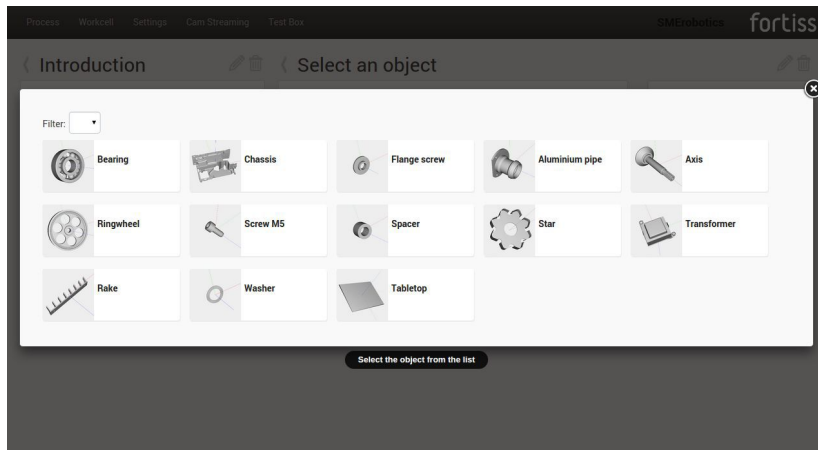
Process Workcell Settings Cam Streaming Test Box

SMErobotics fortiss

Introduction

Select an object

Filter:

Bearing

Chassis

Flange screw

Aluminium pipe

Axis

Ringwheel

Screw M5

Spacer

Star

Transformer

Rake

Washer

Tabletop

Select the object from the list